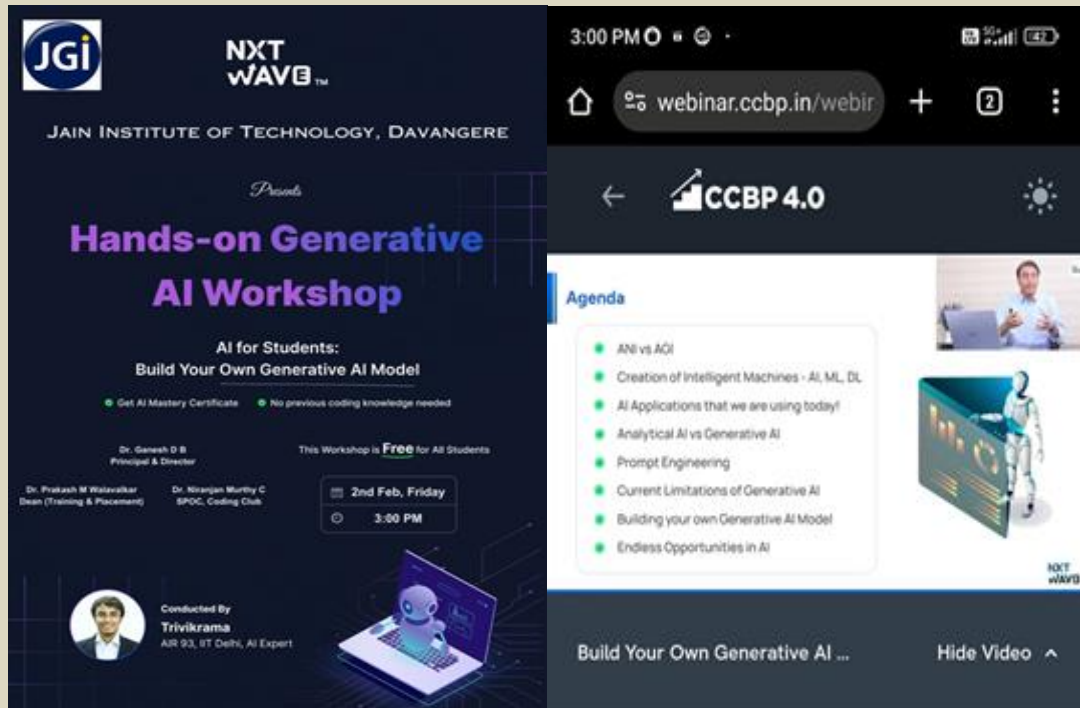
JGi

NXT WAVE™

JAIN INSTITUTE OF TECHNOLOGY, DAVANGERE

Presents

Hands-on Generative AI Workshop

AI for Students: Build Your Own Generative AI Model

Get AI Mastery Certificate • No previous coding knowledge needed

Dr. Ganesh D B
Principal & Director

This Workshop is Free for All Students

Dr. Prakash M Walavalkar
Dean (Training & Placement)

Dr. Niranjan Murthy C
SPOC, Coding Club

2nd Feb, Friday

3:00 PM

Conducted By
Trivikrama
AIR 93, IIT Delhi, AI Expert

3:00 PM

webinar.ccbp.in/webir

2

CCBP 4.0

Agenda

ANI vs AGI
Creation of Intelligent Machines - AI, ML, DL
AI Applications that we are using today!
Analytical AI vs Generative AI
Prompt Engineering
Current Limitations of Generative AI
Building your own Generative AI Model
Endless Opportunities in AI

NXT WAVE

Build Your Own Generative AI ...

Hide Video